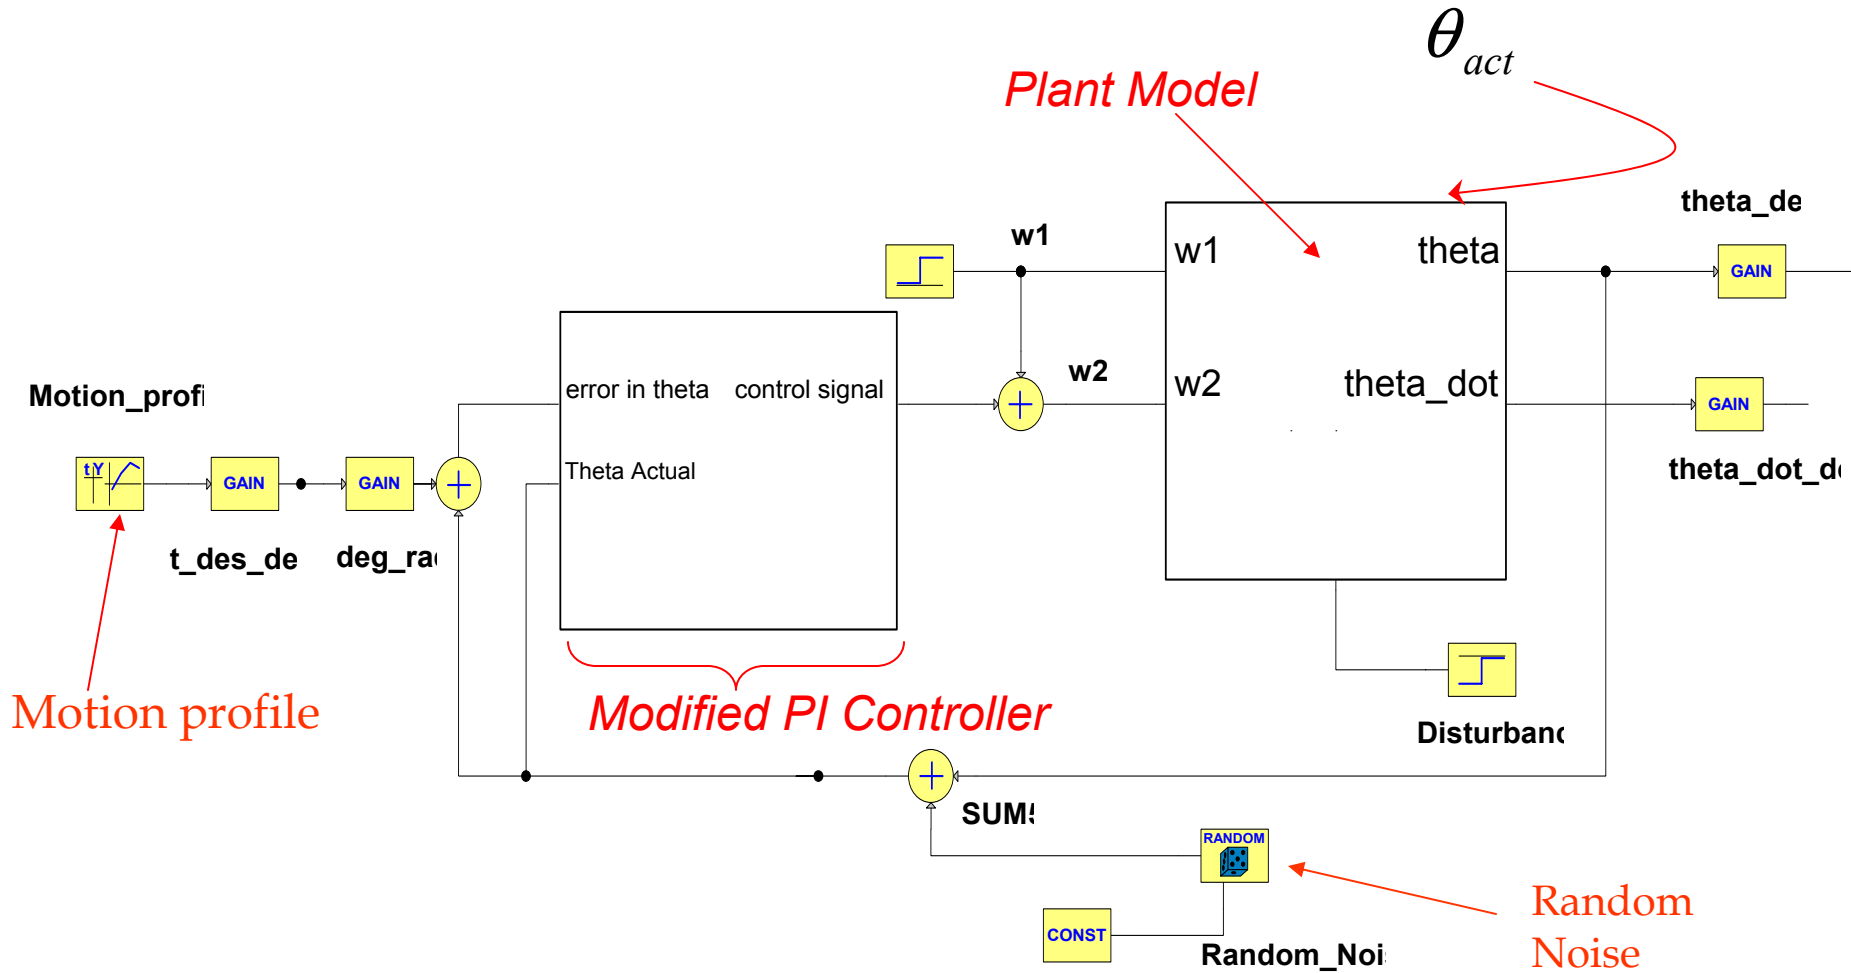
$\theta_{act}$

Plant Model

theta_de

w1

w1

theta

GAIN

w2

w2

theta_dot

Motion_profi

error in theta

control signal

GAIN

Theta Actual

theta_dot_d

t Y

GAIN

GAIN

t_des_de

deg_ra

Disturbanc

Motion profile

Modified PI Controller

SUM!

RANDOM

CONST

Random_Noi

Random Noise